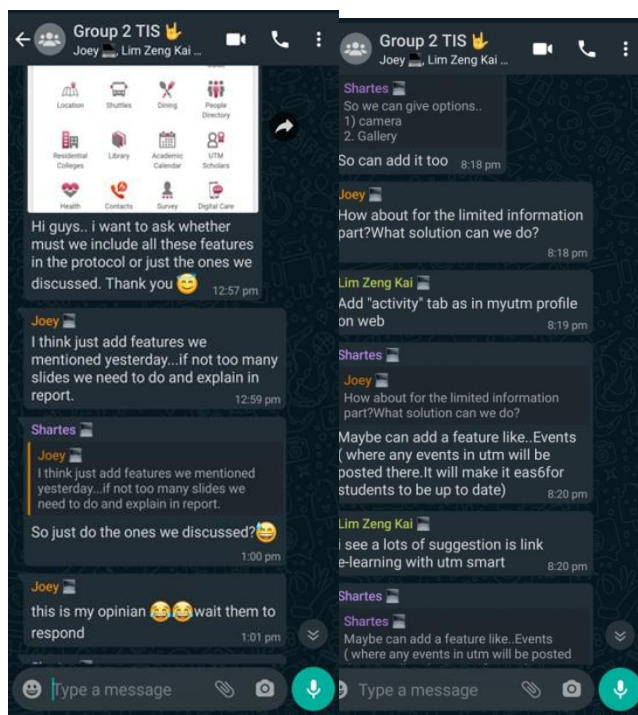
Group 2 TIS 🤟
Joey, Lim Zeng Kai ...

Location
Shuttles
Dining
People Directory
Residential Colleges
Library
Academic Calendar
UTM Scholars
Health
Contacts
Survey
Digital Care

Hi guys.. i want to ask whether must we include all these features in the protocol or just the ones we discussed. Thank you 😊 12:57 pm

Joey
I think just add features we mentioned yesterday...if not too many slides we need to do and explain in report. 12:59 pm

Shartes
Joey
I think just add features we mentioned yesterday...if not too many slides we need to do and explain in report.
So just do the ones we discussed?😅 1:00 pm

Joey
this is my opinian 😂😂wait them to respond 1:01 pm

Type a message

Group 2 TIS 🤟
Joey, Lim Zeng Kai ...

Shartes
So we can give options..
1) camera
2. Gallery
So can add it too 8:18 pm

Joey
How about for the limited information part?What solution can we do? 8:18 pm

Lim Zeng Kai
Add "activity" tab as in myutm profile on web 8:19 pm

Shartes
Joey
How about for the limited information part?What solution can we do?
Maybe can add a feature like..Events ( where any events in utm will be posted there.It will make it eas6for students to be up to date) 8:20 pm

Lim Zeng Kai
I see a lots of suggestion is link e-learning with utm smart 8:20 pm

Shartes
Shartes
Maybe can add a feature like..Events ( where any events in utm will be posted

Type a message